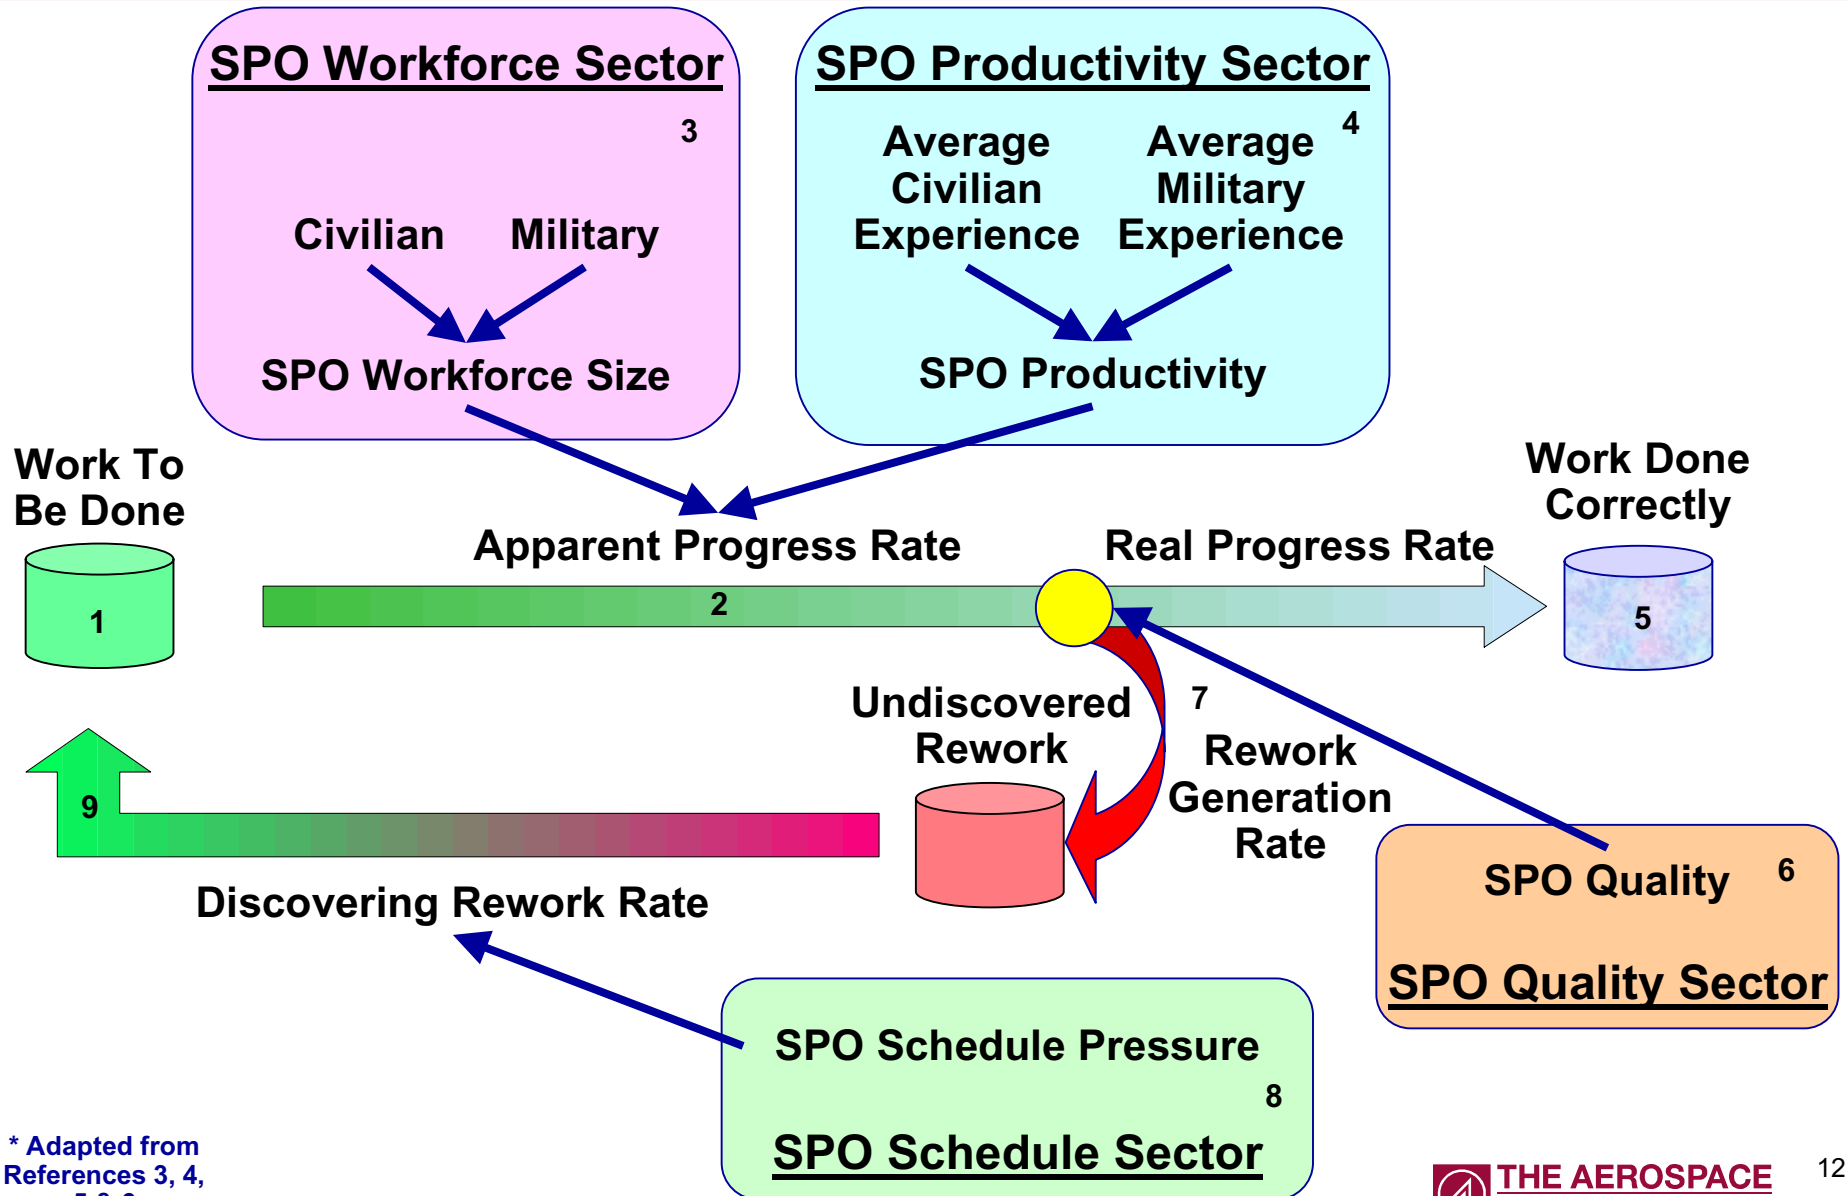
SPO Workforce Sector

3

Civilian Military

SPO Workforce Size

SPO Productivity Sector

4

Average Civilian Experience

Average Military Experience

SPO Productivity

Work To Be Done

1

Apparent Progress Rate

2

Real Progress Rate

Work Done Correctly

5

Undiscovered Rework

7

Rework Generation Rate

9

Discovering Rework Rate

SPO Quality

6

SPO Quality Sector

SPO Schedule Pressure

8

SPO Schedule Sector

* Adapted from References 3, 4, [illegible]

THE AEROSPACE

12